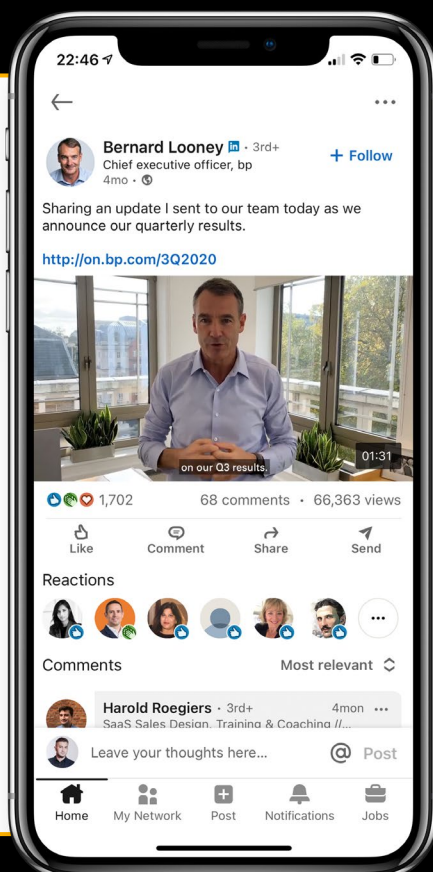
22:46

Bernard Looney in · 3rd+
Chief executive officer, bp
4mo ·

+ Follow

Sharing an update I sent to our team today as we announce our quarterly results.

http://on.bp.com/3Q2020

on our Q3 results.

01:31

1,702

68 comments · 66,363 views

Like
Comment
Share
Send

Reactions

Comments

Most relevant

Harold Roegiers · 3rd+
4mon
SaaS Sales Design, Training & Coaching //...

Leave your thoughts here...

@ Post

Home
My Network
Post
Notifications
Jobs